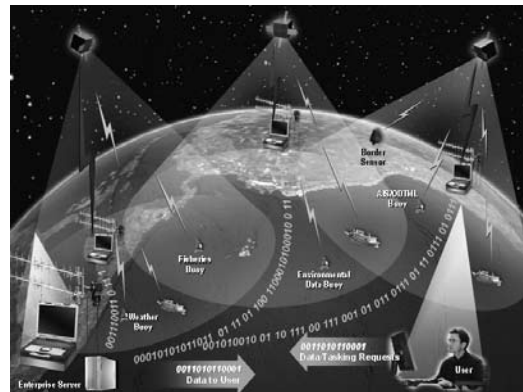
Border Sensor

ASXXXTHL Buoy

Fisheries Buoy

Environmental Data Buoy

Weather Buoy

001101011000 1 Data to User

001101011000 1 Data/Tasking Requests

Enterprise Server

User

0001010101101011 01 11 01 100 11000100010 0 11

0001010010 01 10 111 00 111 001 01 011 011 01 11 0111 01

01010101 10101